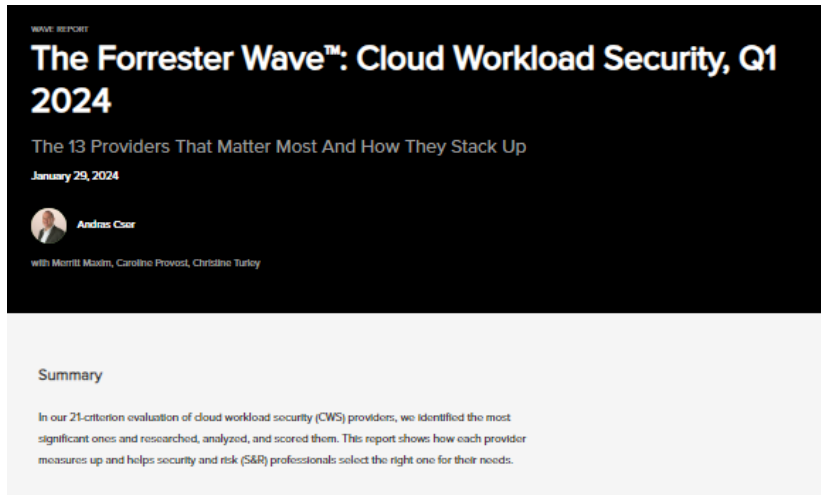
WAVE REPORT

The Forrester Wave™: Cloud Workload Security, Q1 2024

The 13 Providers That Matter Most And How They Stack Up

January 29, 2024

Andras Cser

with Merritt Maxim, Caroline Provost, Christine Turley

Summary

In our 21-criterion evaluation of cloud workload security (CWS) providers, we identified the most significant ones and researched, analyzed, and scored them. This report shows how each provider measures up and helps security and risk (S&R) professionals select the right one for their needs.